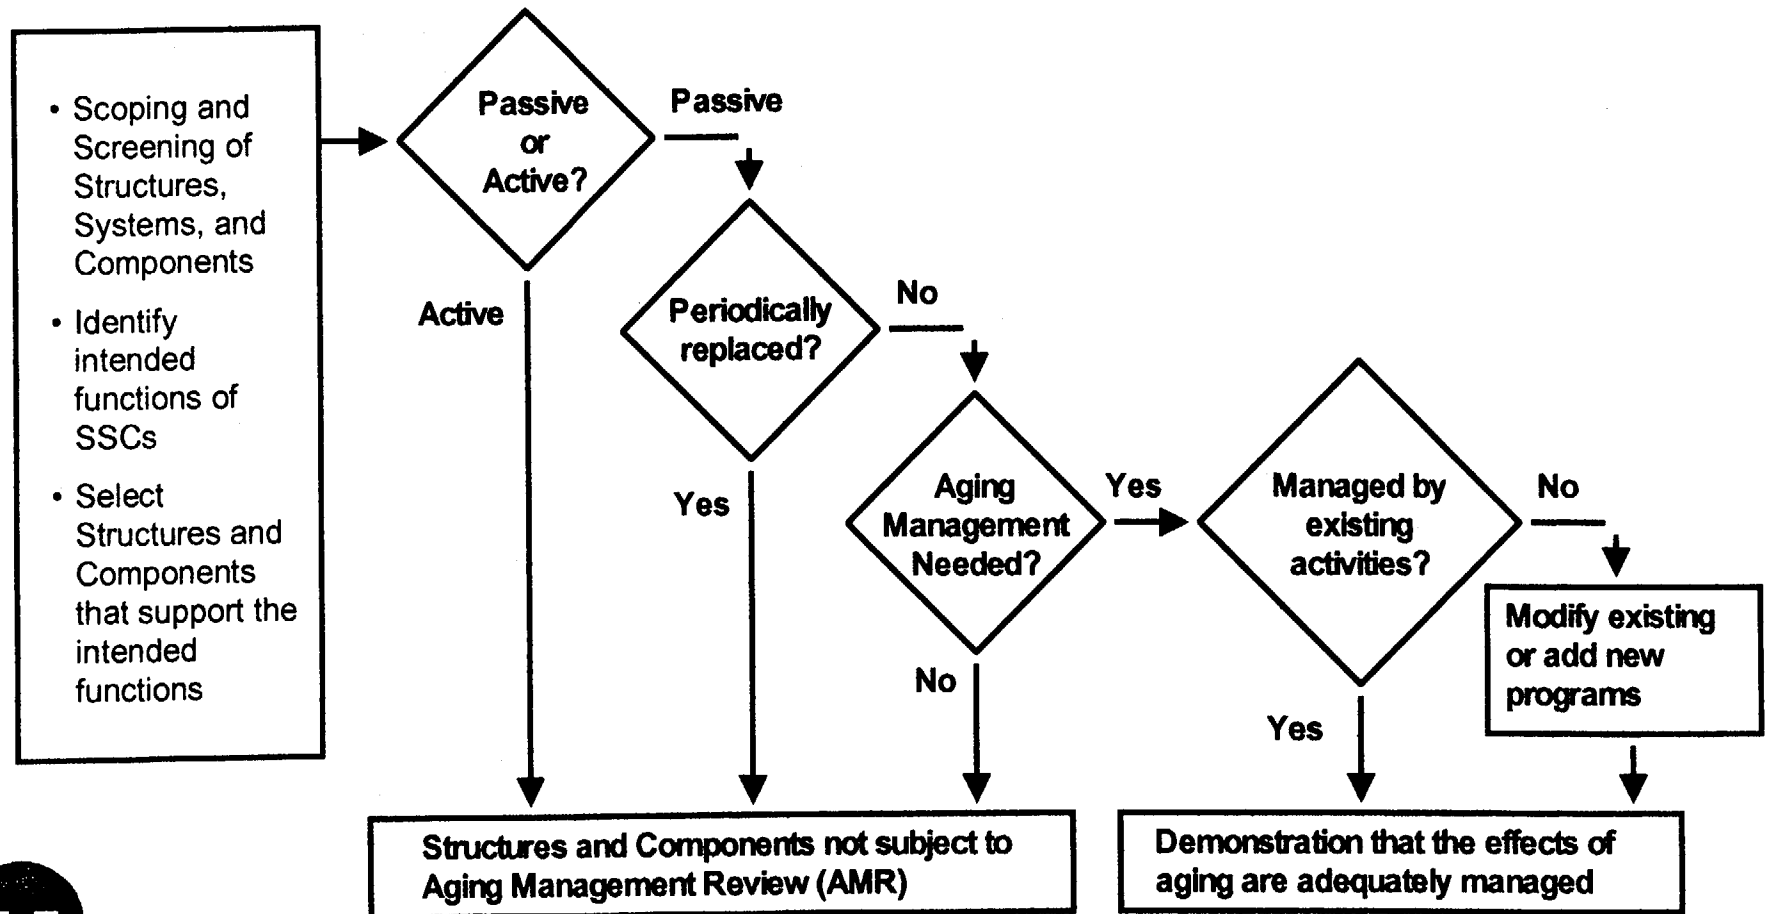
• Scoping and Screening of Structures, Systems, and Components

• Identify intended functions of SSCs

• Select Structures and Components that support the intended functions

Passive or Active?

Passive

Active

Periodically replaced?

No

Yes

Aging Management Needed?

Yes

No

Managed by existing activities?

No

Yes

Modify existing or add new programs

Structures and Components not subject to Aging Management Review (AMR)

Demonstration that the effects of aging are adequately managed